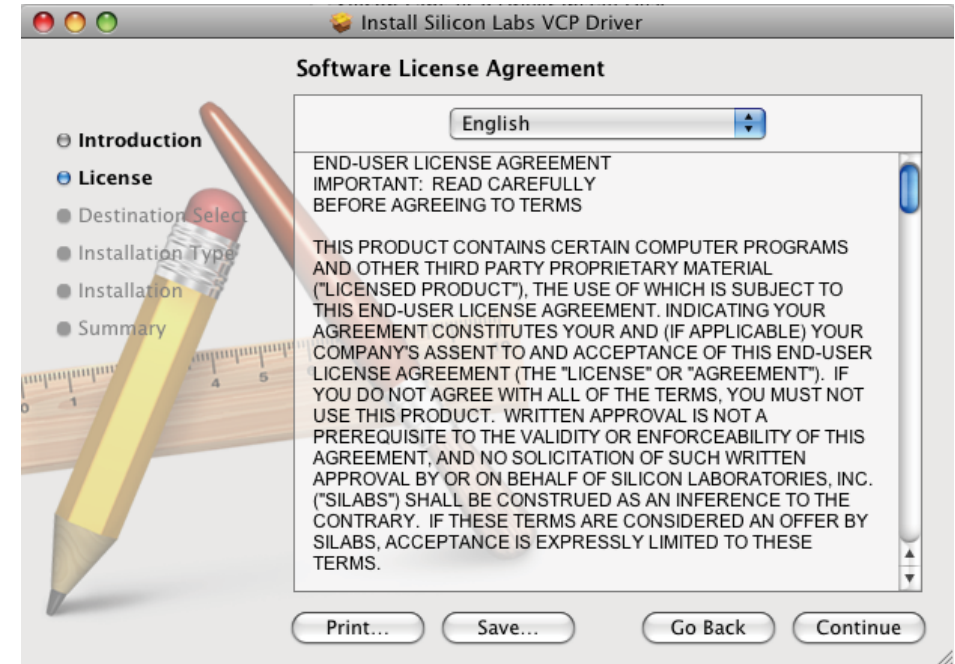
Install Silicon Labs VCP Driver

Software License Agreement

Introduction
License
Destination Select
Installation Type
Installation
Summary

English

END-USER LICENSE AGREEMENT
IMPORTANT: READ CAREFULLY
BEFORE AGREEING TO TERMS

THIS PRODUCT CONTAINS CERTAIN COMPUTER PROGRAMS AND OTHER THIRD PARTY PROPRIETARY MATERIAL ("LICENSED PRODUCT"), THE USE OF WHICH IS SUBJECT TO THIS END-USER LICENSE AGREEMENT. INDICATING YOUR AGREEMENT CONSTITUTES YOUR AND (IF APPLICABLE) YOUR COMPANY'S ASSENT TO AND ACCEPTANCE OF THIS END-USER LICENSE AGREEMENT (THE "LICENSE" OR "AGREEMENT"). IF YOU DO NOT AGREE WITH ALL OF THE TERMS, YOU MUST NOT USE THIS PRODUCT. WRITTEN APPROVAL IS NOT A PREREQUISITE TO THE VALIDITY OR ENFORCEABILITY OF THIS AGREEMENT, AND NO SOLICITATION OF SUCH WRITTEN APPROVAL BY OR ON BEHALF OF SILICON LABORATORIES, INC. ("SILABS") SHALL BE CONSTRUED AS AN INFERENCE TO THE CONTRARY. IF THESE TERMS ARE CONSIDERED AN OFFER BY SILABS, ACCEPTANCE IS EXPRESSLY LIMITED TO THESE TERMS.

Print... Save... Go Back Continue